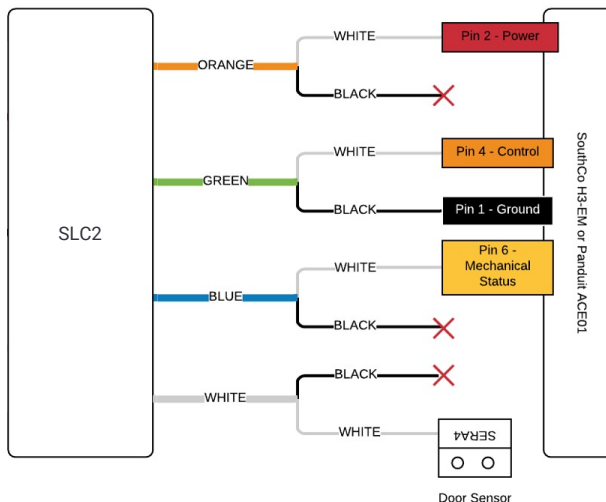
SLC2

ORANGE
WHITE
Pin 2 - Power
BLACK

GREEN
WHITE
Pin 4 - Control
BLACK
Pin 1 - Ground

BLUE
WHITE
Pin 6 - Mechanical Status
BLACK

WHITE
BLACK
WHITE
SERA4

Door Sensor

SouthCo H3-EM or Panduit ACE01